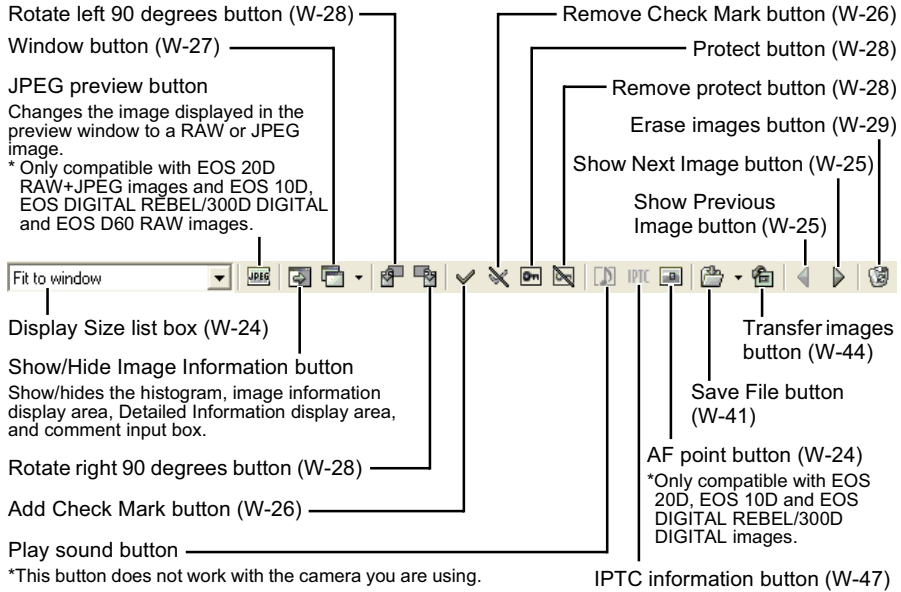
Rotate left 90 degrees button (W-28)

Window button (W-27)

JPEG preview button

Changes the image displayed in the preview window to a RAW or JPEG image.

* Only compatible with EOS 20D RAW+JPEG images and EOS 10D, EOS DIGITAL REBEL/300D DIGITAL and EOS D60 RAW images.

Remove Check Mark button (W-26)

Protect button (W-28)

Remove protect button (W-28)

Erase images button (W-29)

Show Next Image button (W-25)

Show Previous Image button (W-25)

Fit to window

JPEG

IPTC

Display Size list box (W-24)

Show/Hide Image Information button

Show/hides the histogram, image information display area, Detailed Information display area, and comment input box.

Transfer images button (W-44)

Save File button (W-41)

AF point button (W-24)

*Only compatible with EOS 20D, EOS 10D and EOS DIGITAL REBEL/300D DIGITAL images.

Rotate right 90 degrees button (W-28)

Add Check Mark button (W-26)

Play sound button

*This button does not work with the camera you are using.

IPTC information button (W-47)